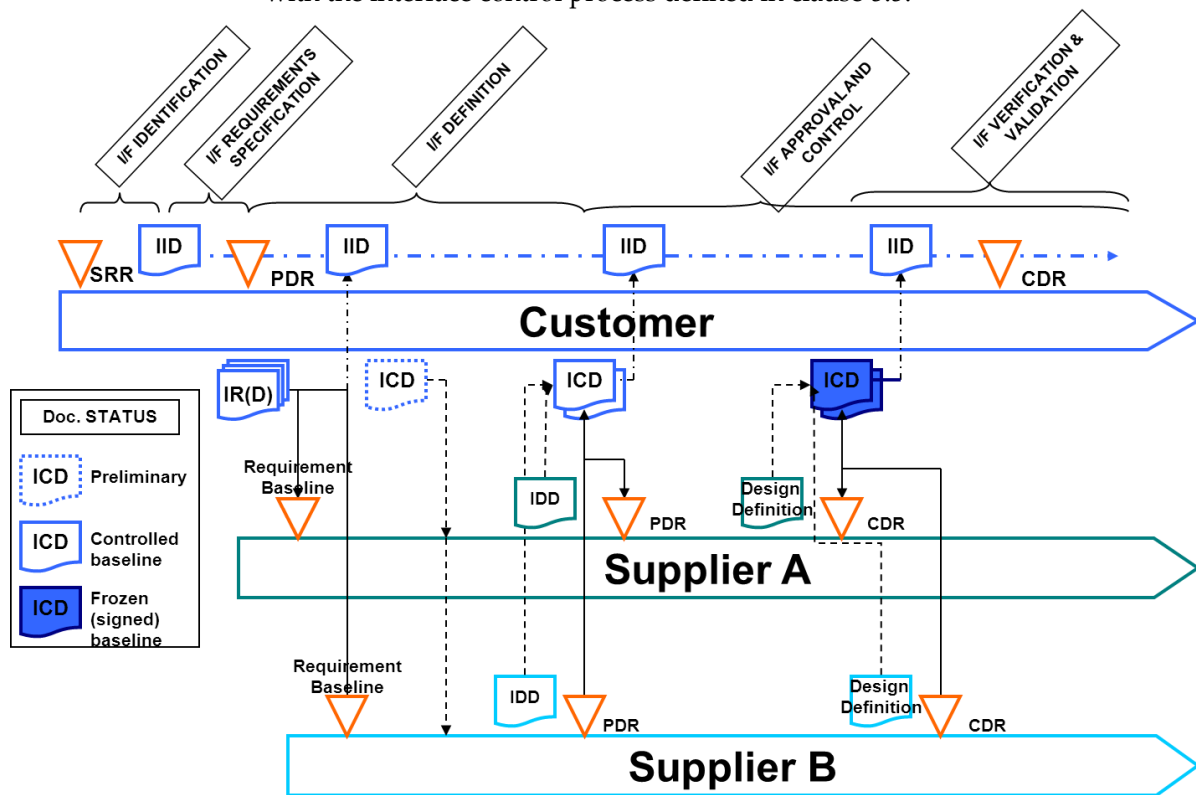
with the interface control process defined in clause 5.3.

I/F IDENTIFICATION

I/F REQUIREMENTS SPECIFICATION

I/F DEFINITION

I/F APPROVAL AND CONTROL

I/F VERIFICATION & VALIDATION

SRR

IID

PDR

IID

IID

IID

CDR

Customer

Doc. STATUS

ICD Preliminary

ICD Controlled baseline

ICD Frozen (signed) baseline

IR(D)

ICD

ICD

ICD

Requirement Baseline

IDD

PDR

Design Definition

CDR

Supplier A

Requirement Baseline

IDD

PDR

Design Definition

CDR

Supplier B